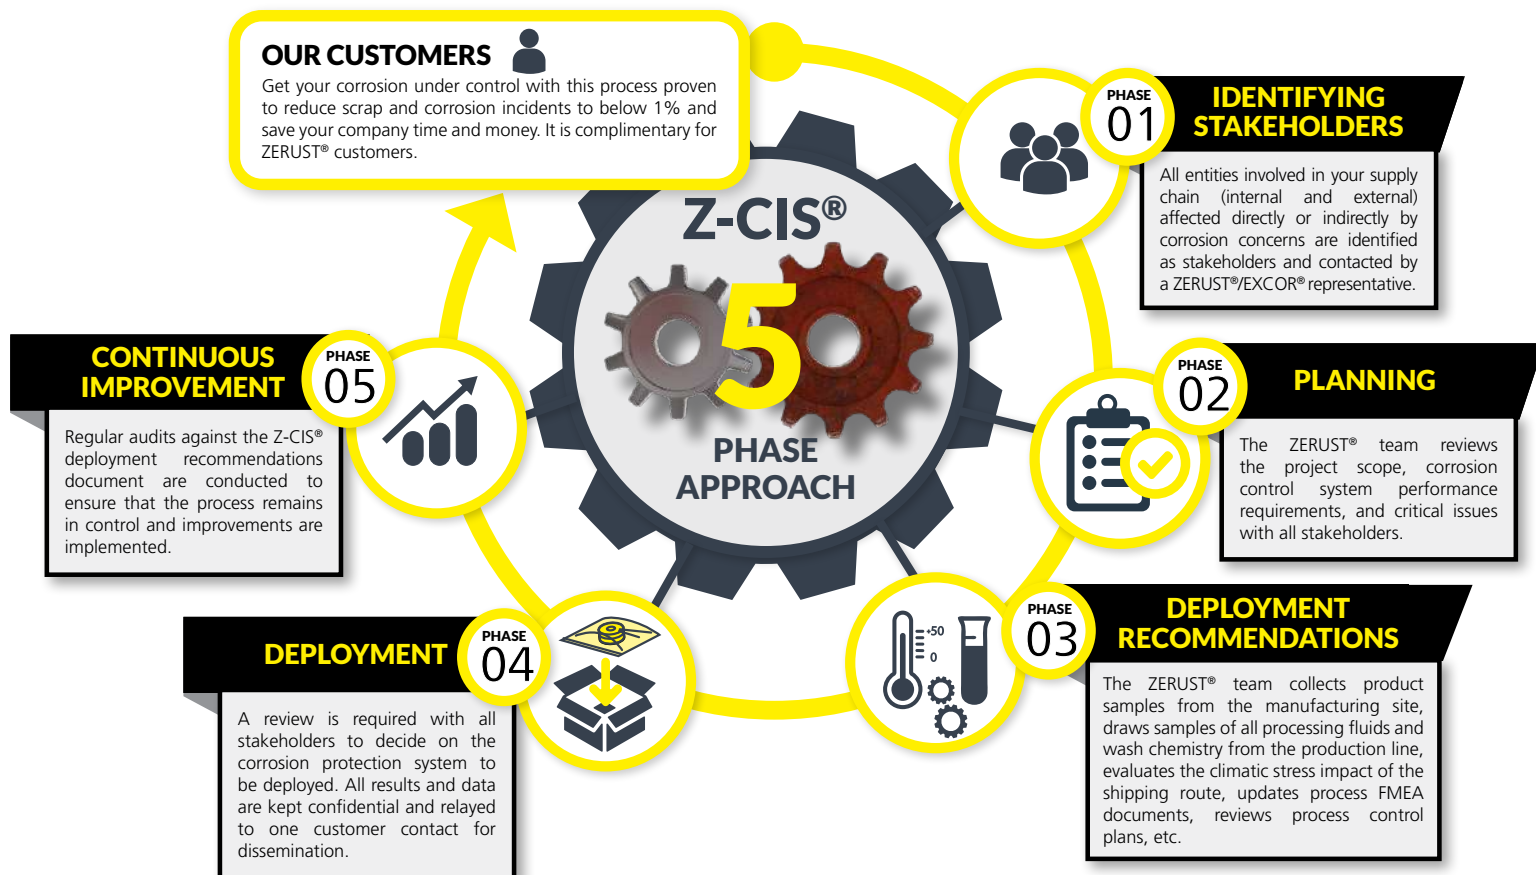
OUR CUSTOMERS

Get your corrosion under control with this process proven to reduce scrap and corrosion incidents to below 1% and save your company time and money. It is complimentary for ZERUST® customers.

Z-CIS®

5

PHASE APPROACH

PHASE 01

IDENTIFYING STAKEHOLDERS

All entities involved in your supply chain (internal and external) affected directly or indirectly by corrosion concerns are identified as stakeholders and contacted by a ZERUST®/EXCOR® representative.

PHASE 02

PLANNING

The ZERUST® team reviews the project scope, corrosion control system performance requirements, and critical issues with all stakeholders.

PHASE 03

DEPLOYMENT RECOMMENDATIONS

+50

0

The ZERUST® team collects product samples from the manufacturing site, draws samples of all processing fluids and wash chemistry from the production line, evaluates the climatic stress impact of the shipping route, updates process FMEA documents, reviews process control plans, etc.

PHASE 04

DEPLOYMENT

A review is required with all stakeholders to decide on the corrosion protection system to be deployed. All results and data are kept confidential and relayed to one customer contact for dissemination.

PHASE 05

CONTINUOUS IMPROVEMENT

Regular audits against the Z-CIS® deployment recommendations document are conducted to ensure that the process remains in control and improvements are implemented.